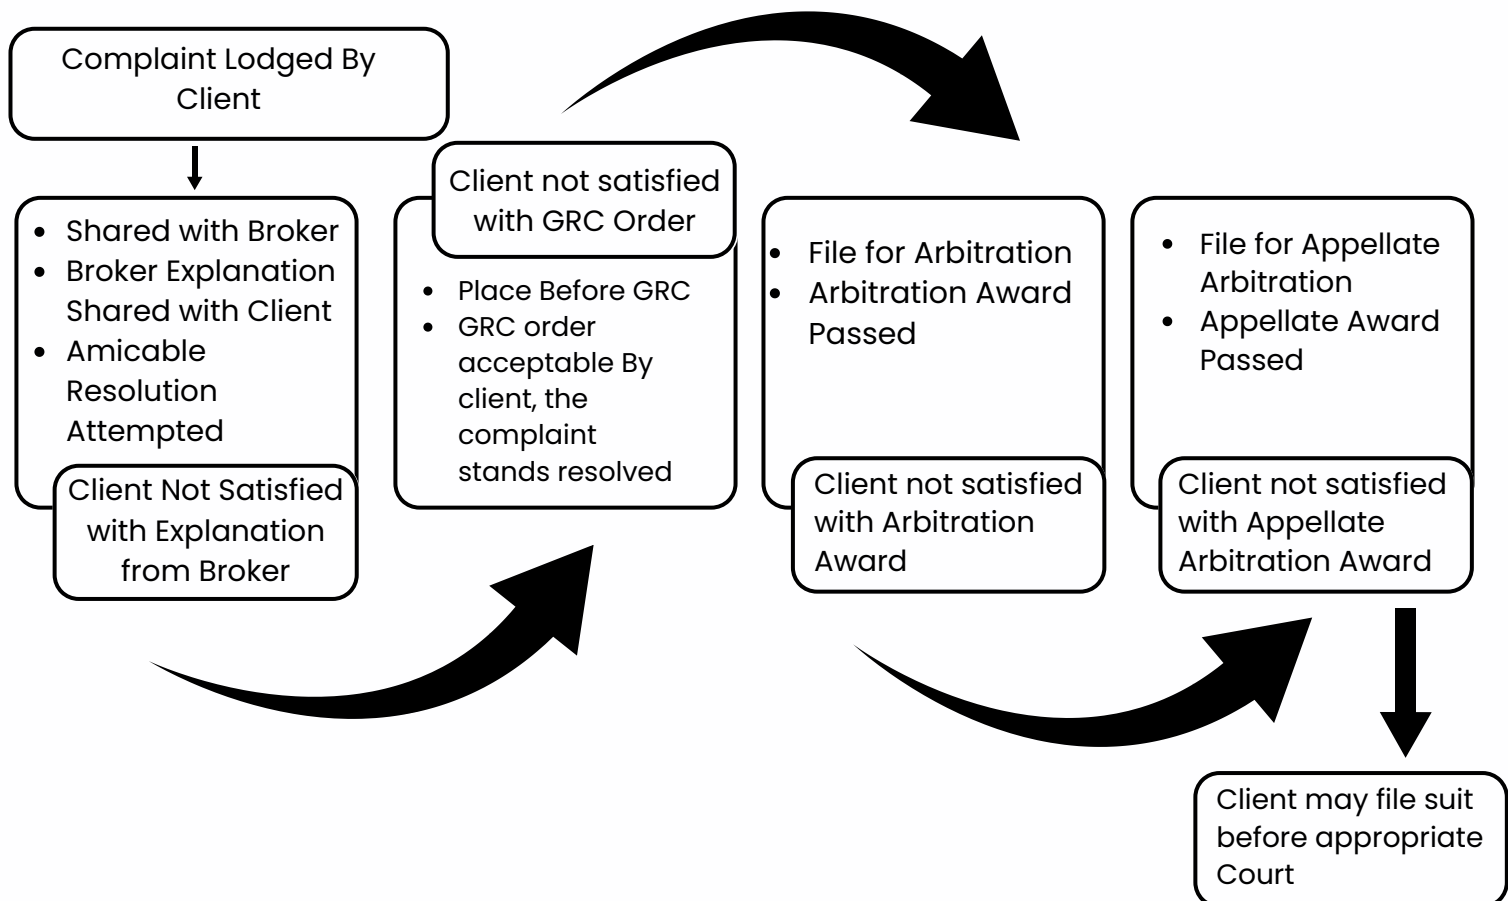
Complaint Lodged By Client

- Shared with Broker
- Broker Explanation Shared with Client
- Amicable Resolution Attempted

Client Not Satisfied with Explanation from Broker

Client not satisfied with GRC Order

- Place Before GRC
- GRC order acceptable By client, the complaint stands resolved

- File for Arbitration
- Arbitration Award Passed

Client not satisfied with Arbitration Award

- File for Appellate Arbitration
- Appellate Award Passed

Client not satisfied with Appellate Arbitration Award

Client may file suit before appropriate Court